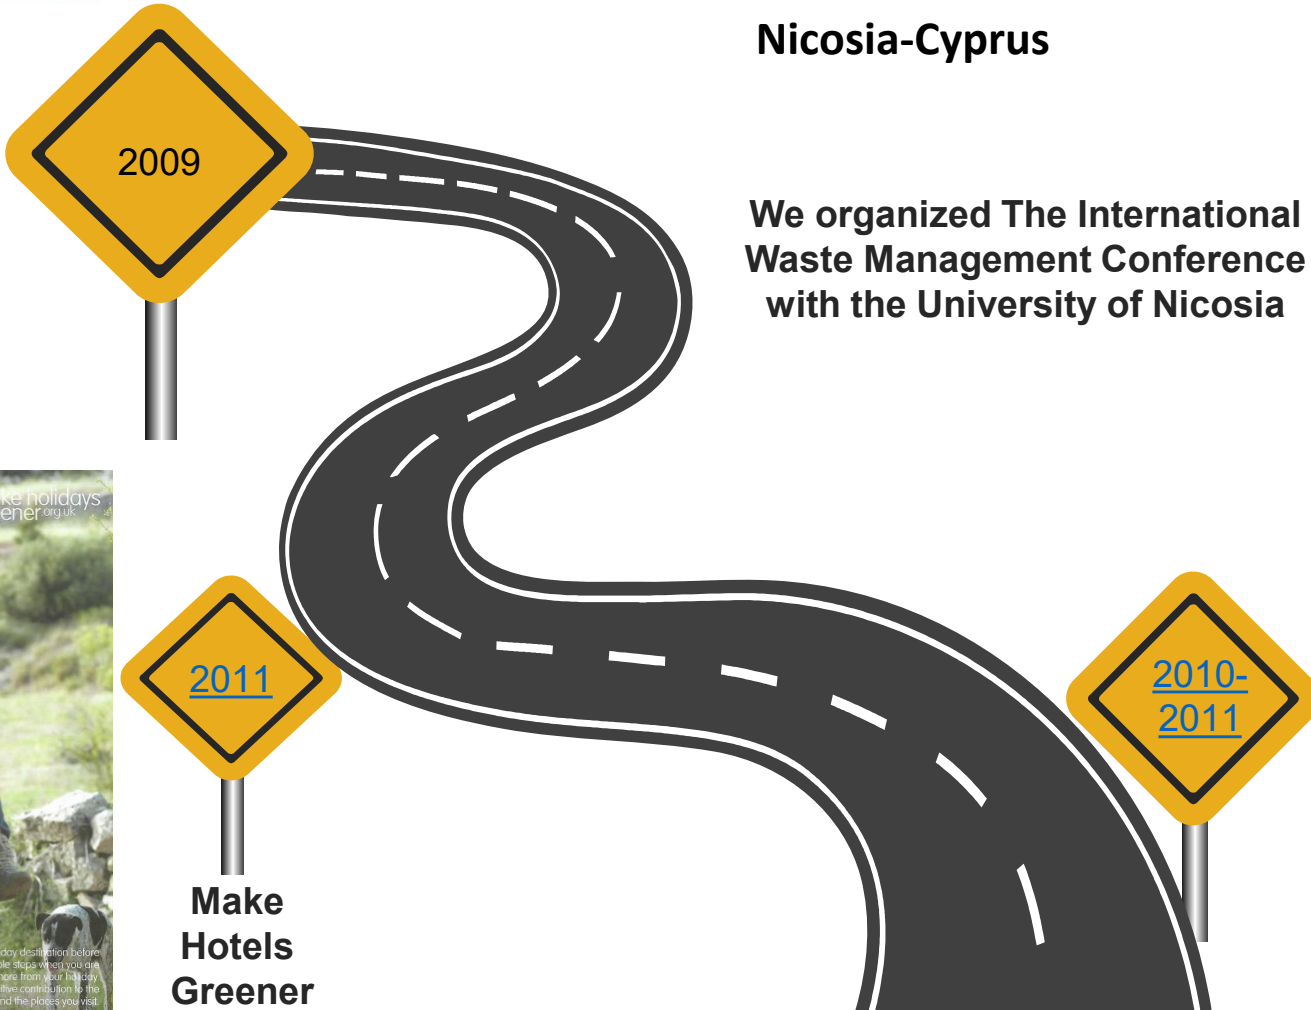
2009

Nicosia-Cyprus

We organized The International Waste Management Conference with the University of Nicosia

ke holidays
ener org.uk

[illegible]day destination before
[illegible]le steps when you are
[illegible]ore from your holiday
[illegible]tive contribution to the
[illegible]nd the places you visit.

2011

Make Hotels Greener

2010-2011